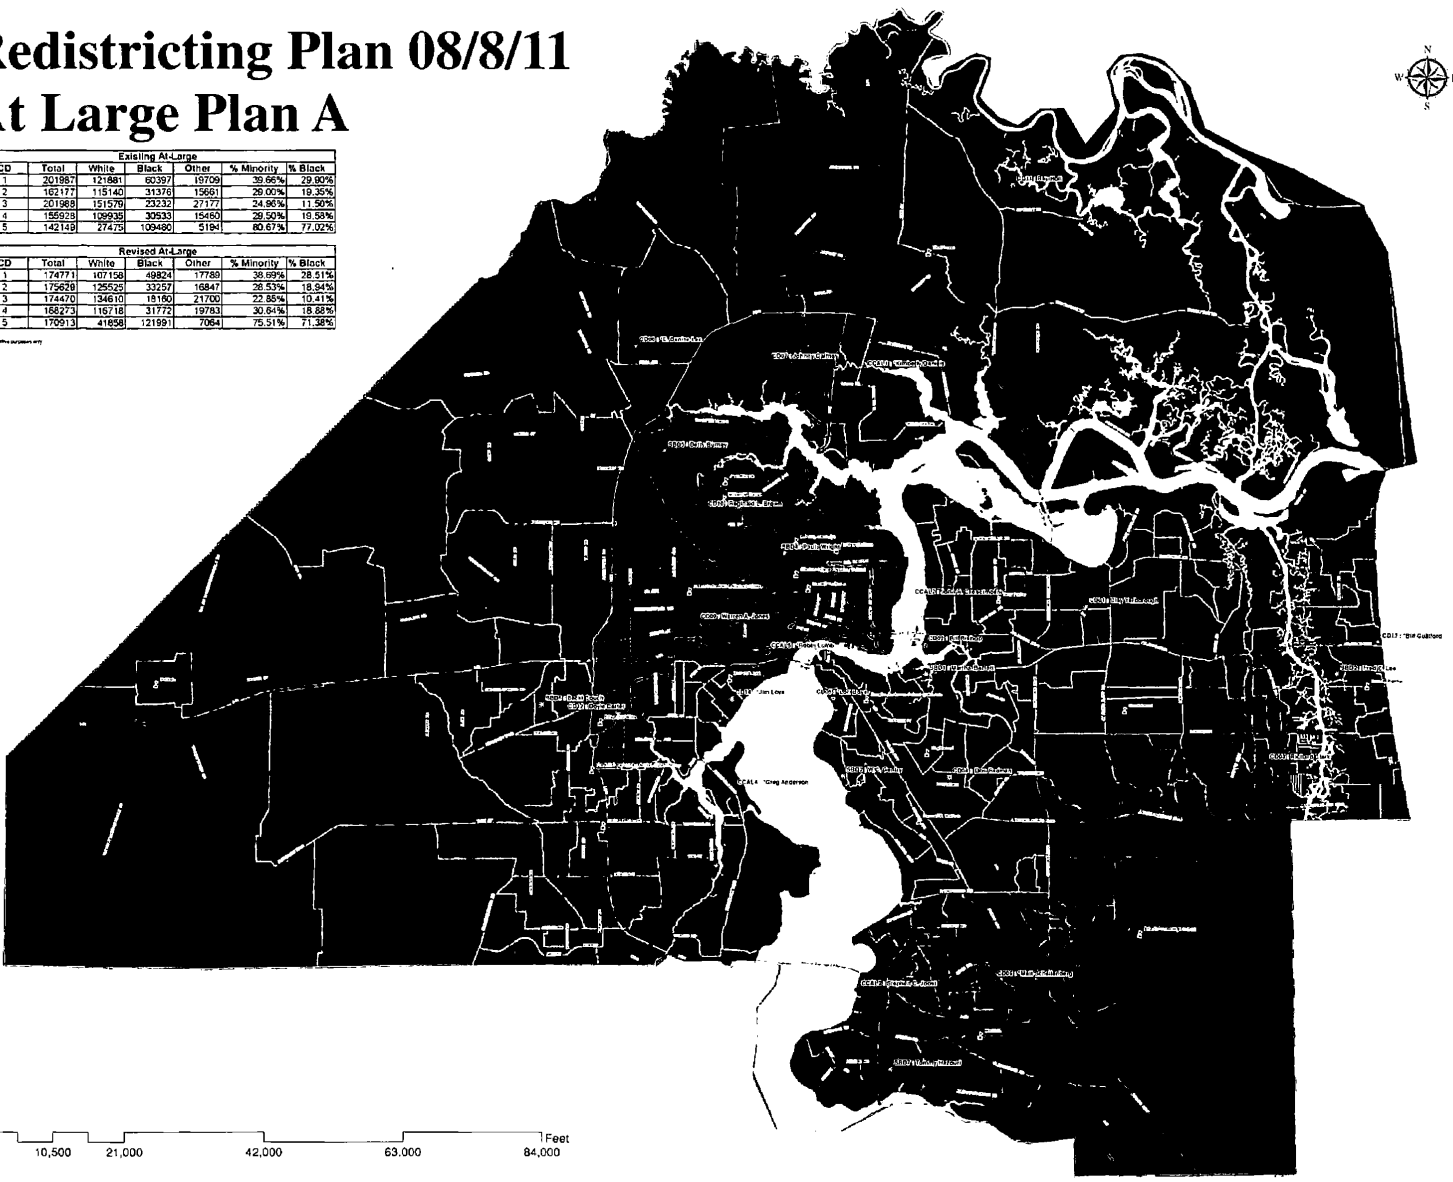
Redistricting Plan 08/8/11
At Large Plan A

| Existing At-Large | | | | | | |
|---|---|---|---|---|---|---|
| CD | Total | White | Black | Other | % Minority | % Black |
| 1 | 201987 | 121881 | 60397 | 19709 | 39.66% | 29.90% |
| 2 | 162177 | 115140 | 31376 | 15661 | 29.00% | 19.35% |
| 3 | 201988 | 151579 | 23232 | 27177 | 24.96% | 11.50% |
| 4 | 155928 | 109935 | 30533 | 15460 | 29.50% | 19.58% |
| 5 | 142149 | 27475 | 109480 | 5194 | 80.67% | 77.02% |

| Revised At-Large | | | | | | |
|---|---|---|---|---|---|---|
| CD | Total | White | Black | Other | % Minority | % Black |
| 1 | 174771 | 107158 | 49824 | 17789 | 38.69% | 28.51% |
| 2 | 175629 | 125525 | 33257 | 16847 | 28.53% | 18.94% |
| 3 | 174470 | 134610 | 18160 | 21700 | 22.85% | 10.41% |
| 4 | 168273 | 116718 | 31772 | 19783 | 30.64% | 18.88% |
| 5 | 170913 | 41658 | 121991 | 7064 | 75.51% | 71.38% |

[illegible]

N
W
E
S

CCAL4 : *Greg Anderson
CD17 : *Bill Gulliford
CD14 : *Jim Love
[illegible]

10,500 21,000 42,000 63,000 84,000
Feet